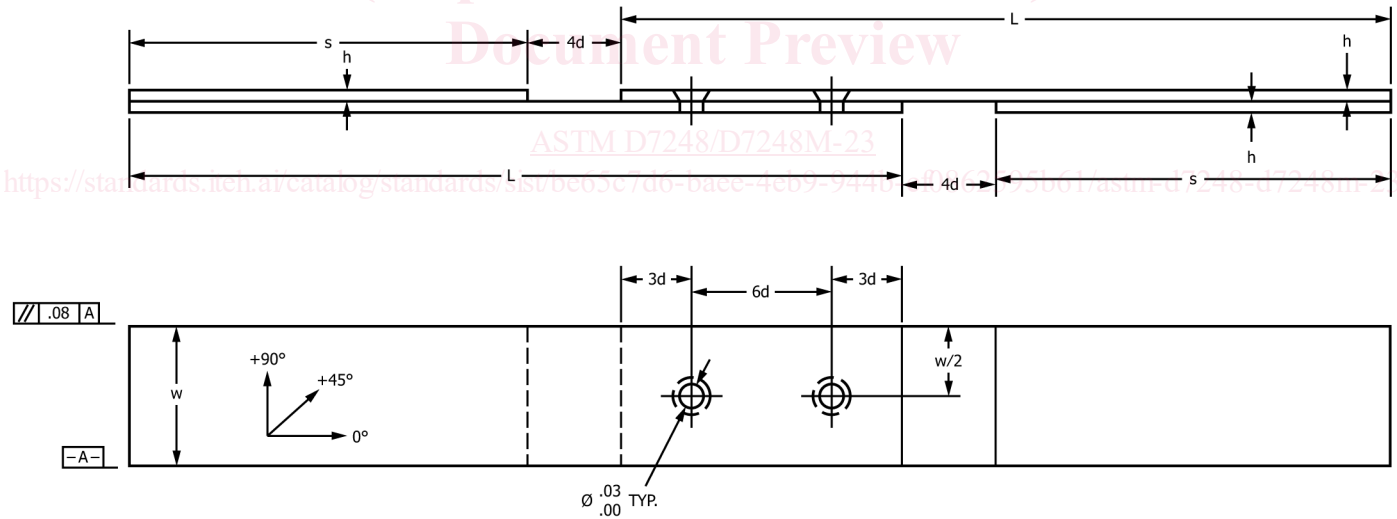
Document Preview

s
4d
L
h
h
h

ASTM D7248/D7248M-23

https://standards.iteh.ai/catalog/standards/sist/be65c7d6-baee-4eb9-9448-df0f6295b61/astm-d7248-d7248m-23

L
4d
s
h

3d
6d
3d

.08 A
+90°
+45°
w
0°
w/2
-A-

Ø $^{.03}_{.00}$ TYP.